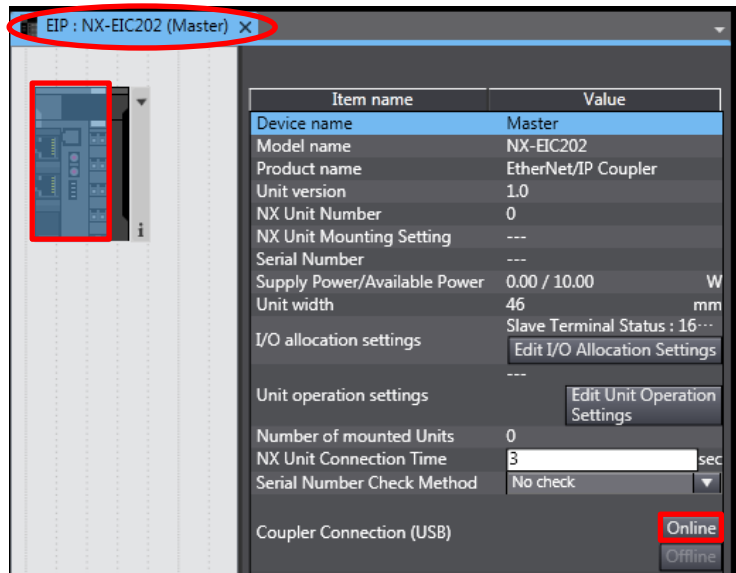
EIP : NX-EIC202 (Master) ×

i

| Item name | Value |
|---|---|
| Device name | Master |
| Model name | NX-EIC202 |
| Product name | EtherNet/IP Coupler |
| Unit version | 1.0 |
| NX Unit Number | 0 |
| NX Unit Mounting Setting | --- |
| Serial Number | --- |
| Supply Power/Available Power | 0.00 / 10.00 W |
| Unit width | 46 mm |
| I/O allocation settings | Slave Terminal Status : 16··· Edit I/O Allocation Settings |
| Unit operation settings | --- Edit Unit Operation Settings |
| Number of mounted Units | 0 |
| NX Unit Connection Time | 3 sec |
| Serial Number Check Method | No check |
| Coupler Connection (USB) | Online Offline |